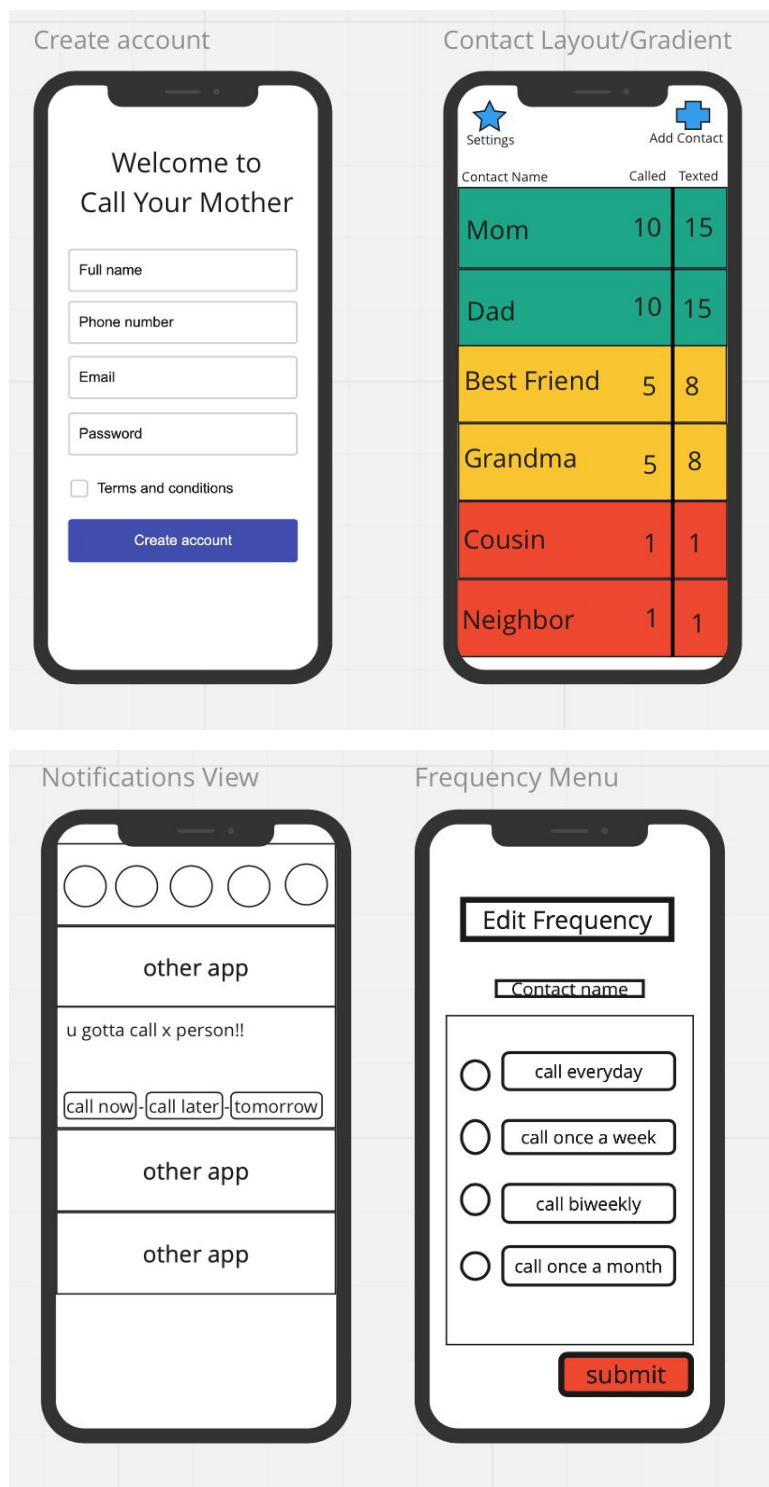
Create account

Welcome to Call Your Mother

Full name

Phone number

Email

Password

Terms and conditions

Create account

Contact Layout/Gradient

Settings

Add Contact

| Contact Name | Called | Texted |
|---|---|---|
| Mom | 10 | 15 |
| Dad | 10 | 15 |
| Best Friend | 5 | 8 |
| Grandma | 5 | 8 |
| Cousin | 1 | 1 |
| Neighbor | 1 | 1 |

Notifications View

other app

u gotta call x person!!

call now - call later - tomorrow

other app

other app

Frequency Menu

Edit Frequency

Contact name

call everyday

call once a week

call biweekly

call once a month

submit